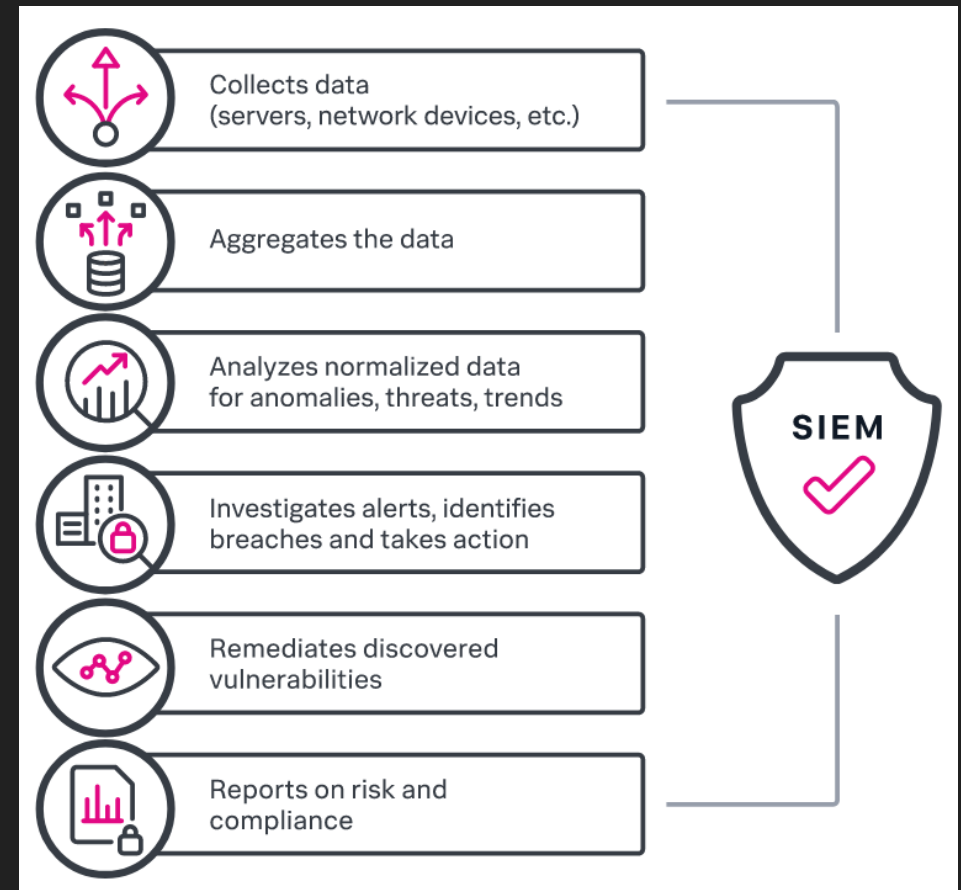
Collects data
(servers, network devices, etc.)

Aggregates the data

Analyzes normalized data
for anomalies, threats, trends

Investigates alerts, identifies
breaches and takes action

Remediates discovered
vulnerabilities

Reports on risk and
compliance

SIEM